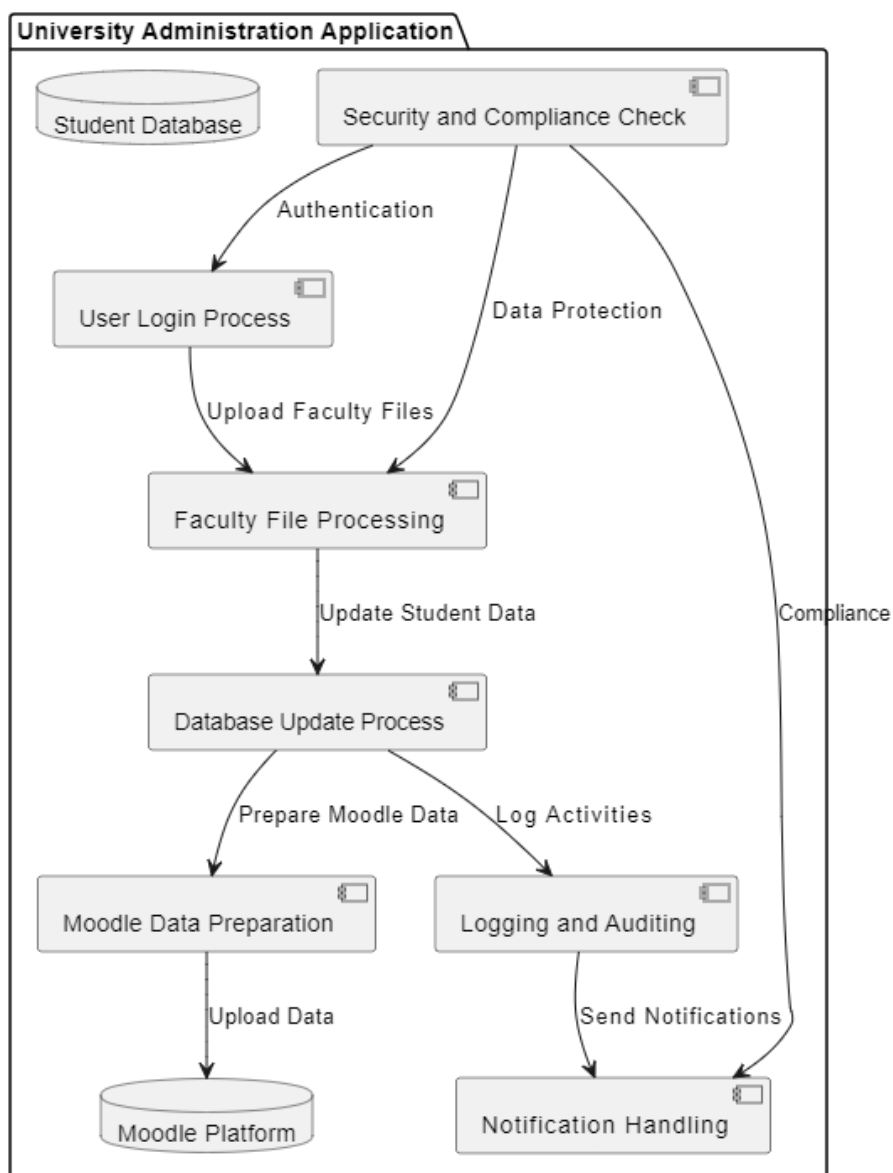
University Administration Application

Student Database

Security and Compliance Check

Authentication

User Login Process

Data Protection

Upload Faculty Files

Faculty File Processing

Update Student Data

Compliance

Database Update Process

Prepare Moodle Data

Log Activities

Moodle Data Preparation

Logging and Auditing

Upload Data

Send Notifications

Moodle Platform

Notification Handling